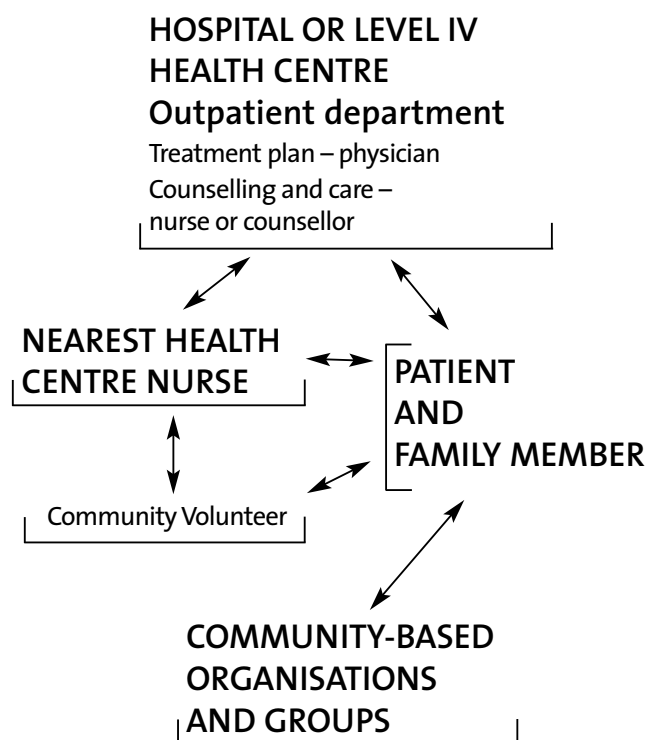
HOSPITAL OR LEVEL IV
HEALTH CENTRE
Outpatient department
Treatment plan – physician
Counselling and care – nurse or counsellor

NEAREST HEALTH CENTRE NURSE

PATIENT AND FAMILY MEMBER

Community Volunteer

COMMUNITY-BASED ORGANISATIONS AND GROUPS